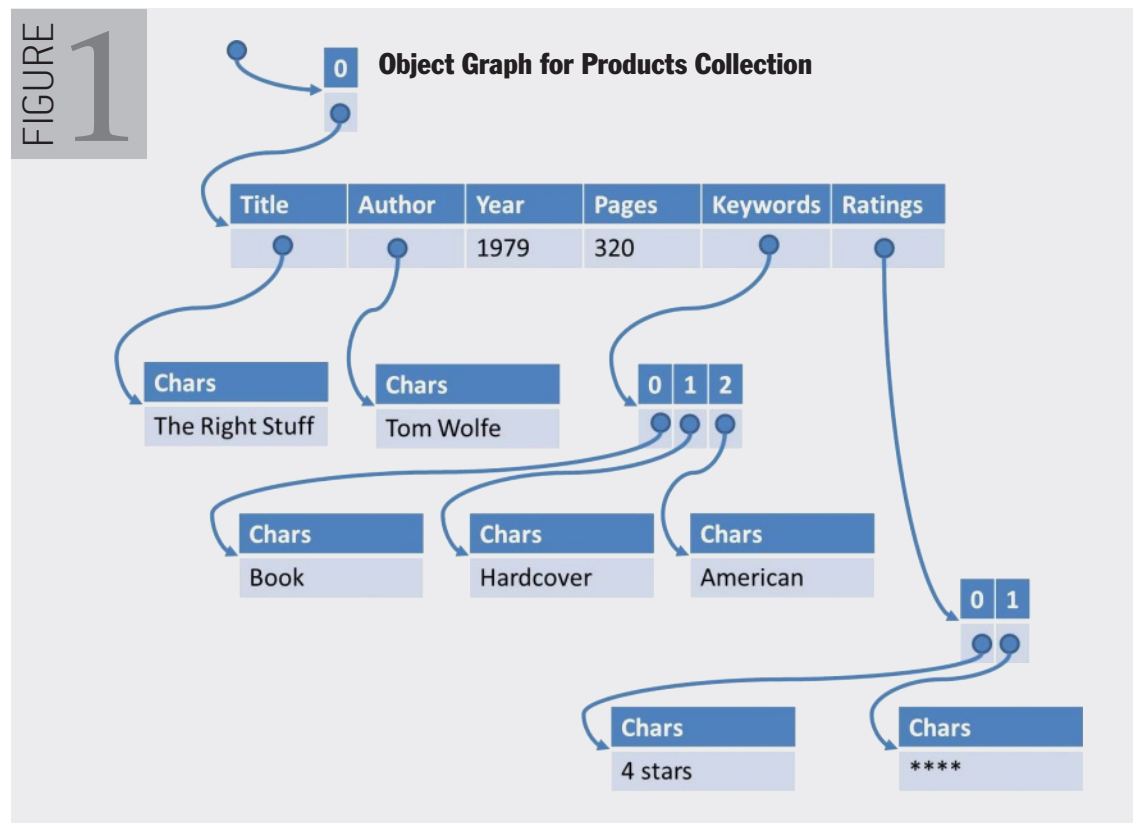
FIGURE 1

0

Object Graph for Products Collection

| Title | Author | Year | Pages | Keywords | Ratings |
|---|---|---|---|---|---|
| | | 1979 | 320 | | |

Chars
The Right Stuff

Chars
Tom Wolfe

0 1 2

Chars
Book

Chars
Hardcover

Chars
American

0 1

Chars
4 stars

Chars
****